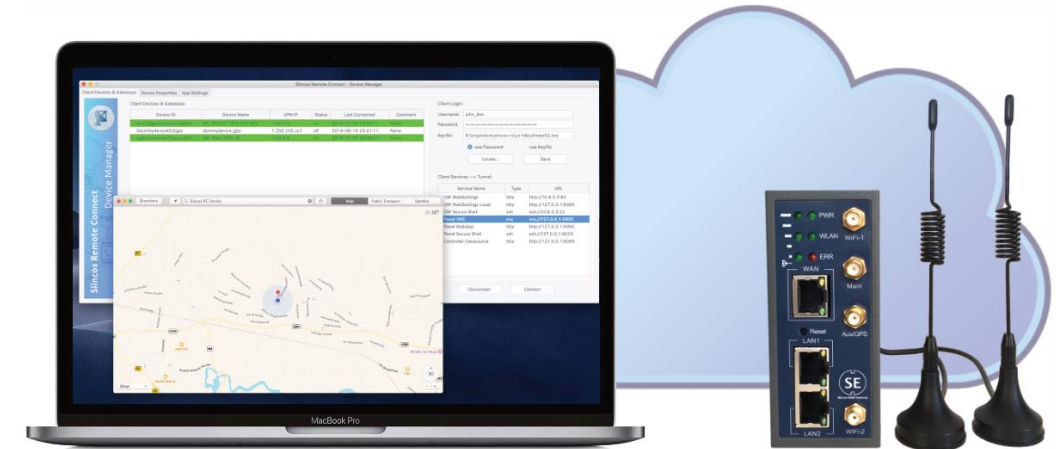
Slincos Remote Connect - Device Manager

Client Devices & Gateways | Device Properties | App Settings

Client Devices & Gateways:

| Device ID | Device Name | VPN IP | Status | Last Contacted | Comment |
|---|---|---|---|---|---|
| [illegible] | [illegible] | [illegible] | on | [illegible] | None |
| 6dummydevice002gps | dummydevice_gps | 1.255.255.0/1 | off | 2018-08-16 20:41:11 | None |
| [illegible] | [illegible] | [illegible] | on | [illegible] | None |

Slincos Remote Connect Device Manager

Client Login:
Username: john_doe
Password: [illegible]
KeyFile: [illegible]
use Password
use KeyFile
Locate...
Save

Client Services --> Tunnel:

| Service Name | Type | URL |
|---|---|---|
| SW WebSettings | http | http://10.8.0.9:80 |
| SW WebSettings Local | http | http://127.0.0.1:8080 |
| SW Secure Shell | ssh | ssh://10.8.0.9:22 |
| Panel VNC | vnc | http://127.0.0.1:5900 |
| Panel WebApp | http | http://127.0.0.1:8000 |
| Panel Secure Shell | ssh | ssh://127.0.0.1:8022 |
| Controller Datasource | http | http://127.0.0.1:8089 |

Disconnect
Connect

Directions
S. Slincos RC Series
Map
Public Transport
Satellite

MacBook Pro

PWR
WLAN
ERR
WiFi-1
WAN
Main
Reset
Aux/GPS
LAN1
SE
LAN2
WiFi-2